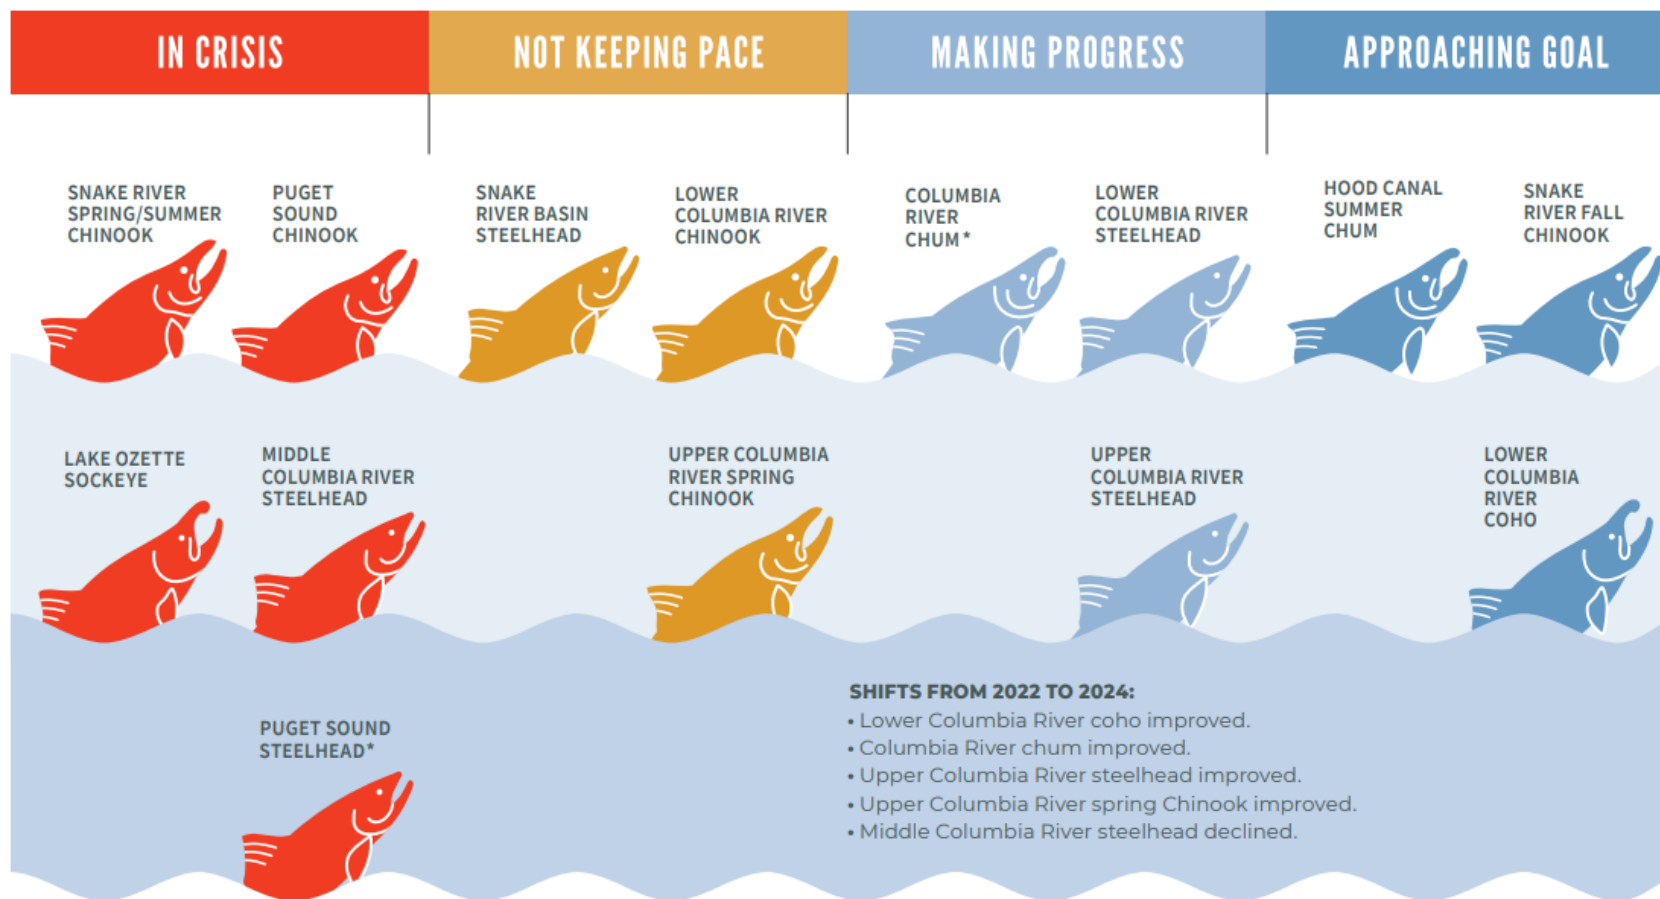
IN CRISIS

NOT KEEPING PACE

MAKING PROGRESS

APPROACHING GOAL

SNAKE RIVER SPRING/SUMMER CHINOOK

PUGET SOUND CHINOOK

SNAKE RIVER BASIN STEELHEAD

LOWER COLUMBIA RIVER CHINOOK

COLUMBIA RIVER CHUM*

LOWER COLUMBIA RIVER STEELHEAD

HOOD CANAL SUMMER CHUM

SNAKE RIVER FALL CHINOOK

LAKE OZETTE SOCKEYE

MIDDLE COLUMBIA RIVER STEELHEAD

UPPER COLUMBIA RIVER SPRING CHINOOK

UPPER COLUMBIA RIVER STEELHEAD

LOWER COLUMBIA RIVER COHO

PUGET SOUND STEELHEAD*

SHIFTS FROM 2022 TO 2024:
• Lower Columbia River coho improved.
• Columbia River chum improved.
• Upper Columbia River steelhead improved.
• Upper Columbia River spring Chinook improved.
• Middle Columbia River steelhead declined.